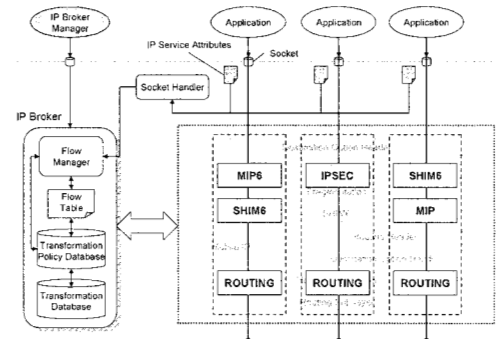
IP Broker Manager

Application

Application

Application

IP Service Attributes

Socket

Socket Handler

IP Broker

Flow Manager

Flow Table

Transformation Policy Database

Transformation Database

MIP6

SHIM6

ROUTING

IPSEC

ROUTING

SHIM6

MIP

ROUTING